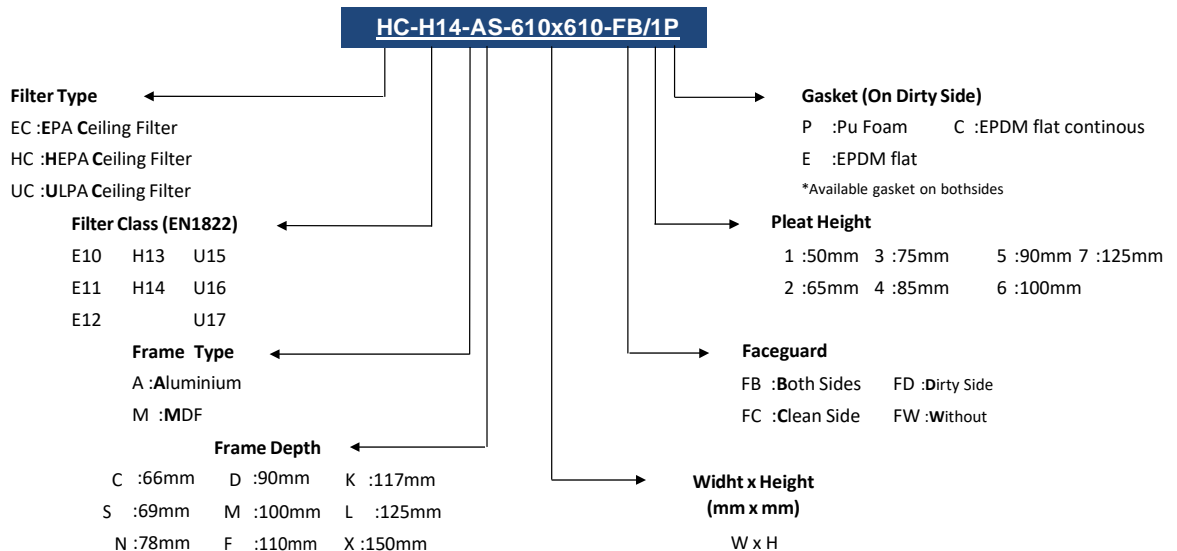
HC-H14-AS-610x610-FB/1P

Filter Type
EC :EPA Ceiling Filter
HC :HEPA Ceiling Filter
UC :ULPA Ceiling Filter

Filter Class (EN1822)
E10 H13 U15
E11 H14 U16
E12 U17

Frame Type
A :Aluminium
M :MDF

Frame Depth
C :66mm D :90mm K :117mm
S :69mm M :100mm L :125mm
N :78mm F :110mm X :150mm

Gasket (On Dirty Side)
P :Pu Foam C :EPDM flat continous
E :EPDM flat
*Available gasket on bothsides

Pleat Height
1 :50mm 3 :75mm 5 :90mm 7 :125mm
2 :65mm 4 :85mm 6 :100mm

Faceguard
FB :Both Sides FD :Dirty Side
FC :Clean Side FW :Without

Widht x Height
(mm x mm)
W x H